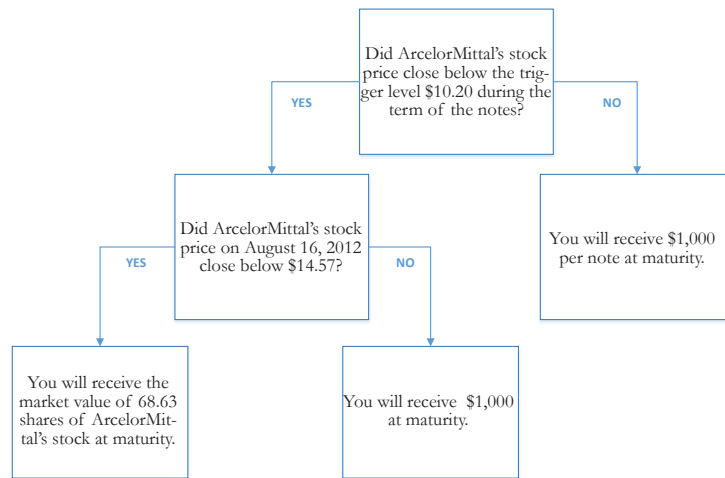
Did ArcelorMittal's stock price close below the trigger level \$10.20 during the term of the notes?

YES

NO

Did ArcelorMittal's stock price on August 16, 2012 close below \$14.57?

YES

NO

You will receive \$1,000 per note at maturity.

You will receive the market value of 68.63 shares of ArcelorMittal's stock at maturity.

You will receive \$1,000 at maturity.